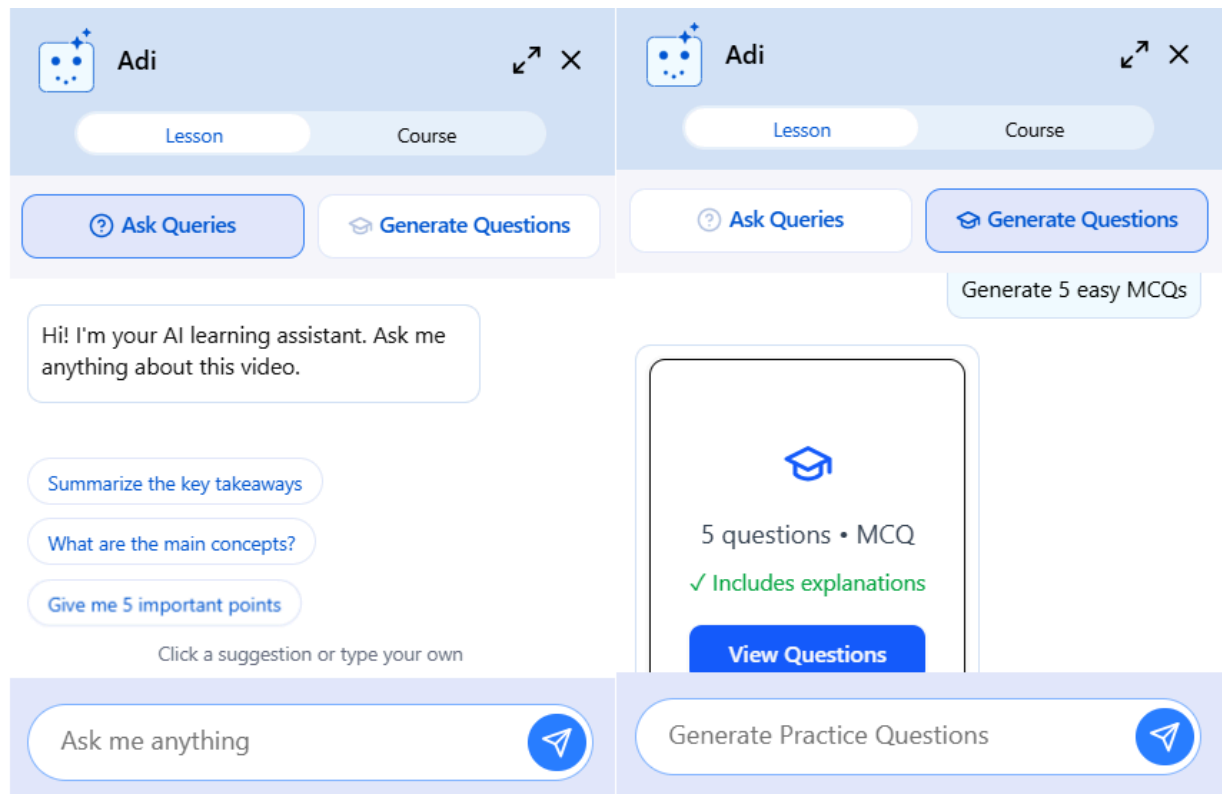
Adi

Lesson Course

Ask Queries Generate Questions

Hi! I'm your AI learning assistant. Ask me anything about this video.

Summarize the key takeaways

What are the main concepts?

Give me 5 important points

Click a suggestion or type your own

Ask me anything

Adi

Lesson Course

Ask Queries Generate Questions

Generate 5 easy MCQs

5 questions • MCQ

✓ Includes explanations

View Questions

Generate Practice Questions